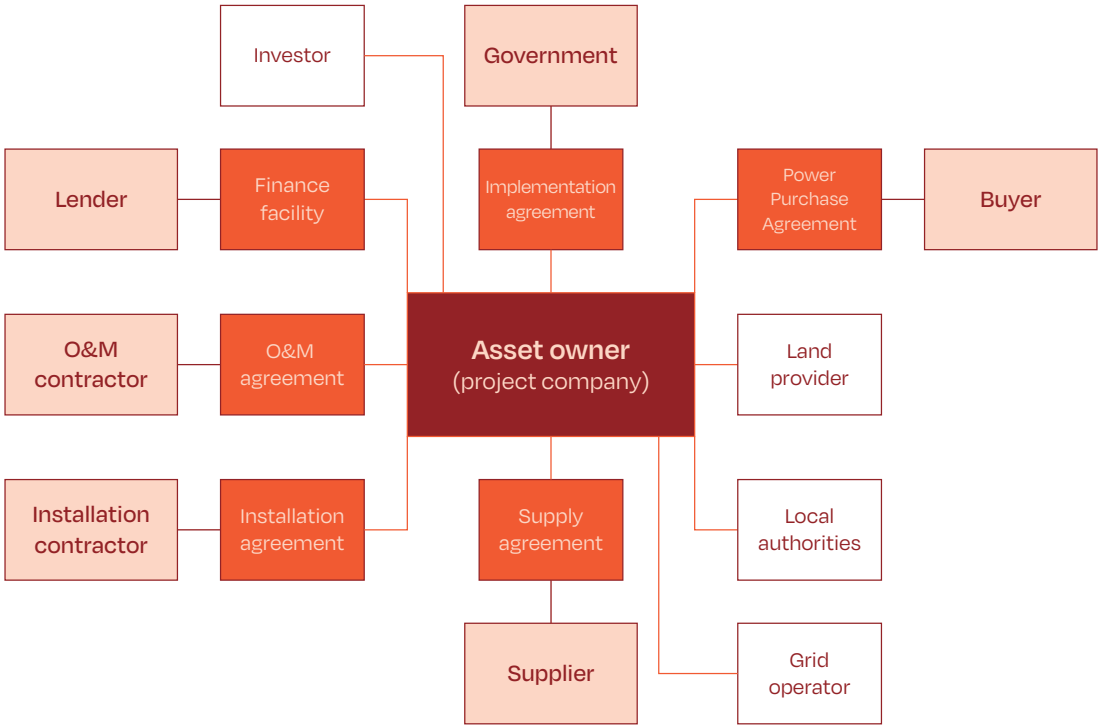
Investor

Government

Lender

Finance facility

Implementation agreement

Power Purchase Agreement

Buyer

O&M contractor

O&M agreement

Asset owner
(project company)

Land provider

Installation contractor

Installation agreement

Supply agreement

Local authorities

Supplier

Grid operator